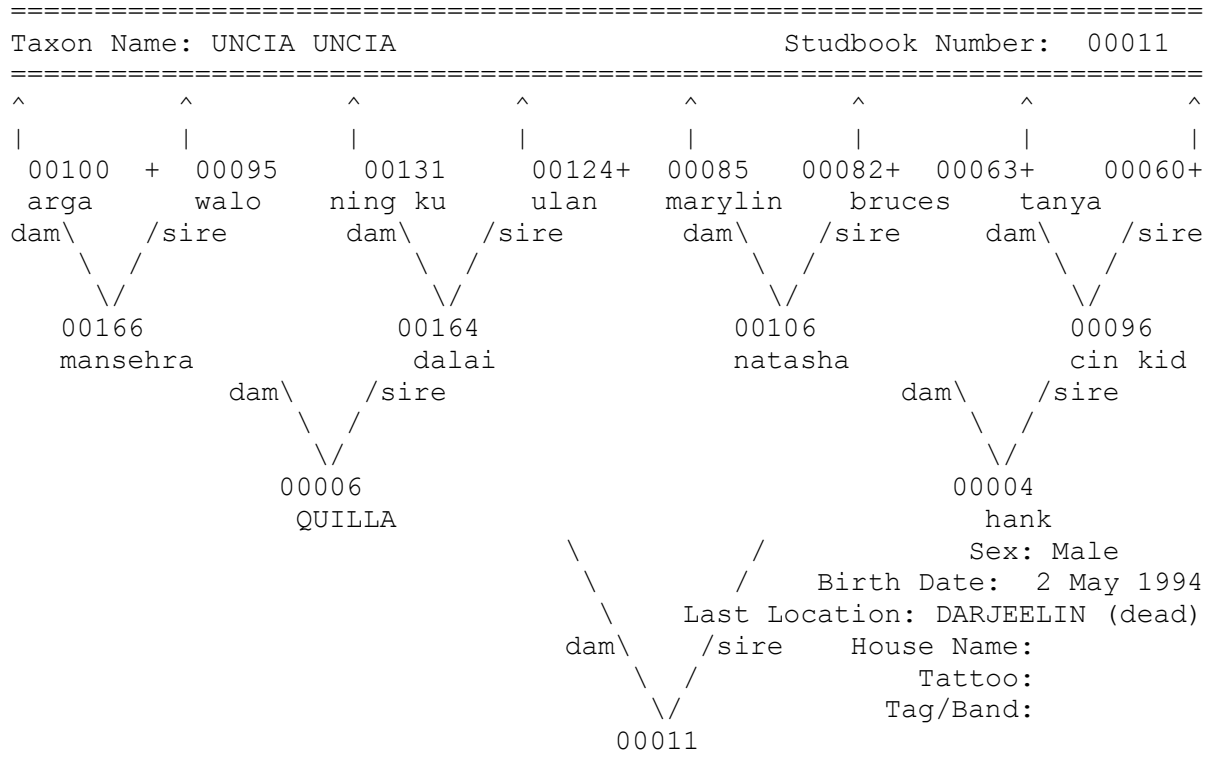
Taxon Name: UNCIA UNCIA Studbook Number: 00011

00100 + 00095 00131 00124+ 00085 00082+ 00063+ 00060+
arga walo ning ku ulan marylin bruces tanya
dam\ /sire dam\ /sire dam\ /sire dam\ /sire

00166 00164 00106 00096
mansehra dalai natasha cin kid
dam\ /sire dam\ /sire

00006 00004
QUILLA hank
Sex: Male
Birth Date: 2 May 1994
Last Location: DARJEELIN (dead)
dam\ /sire House Name:
Tattoo:
Tag/Band:
00011